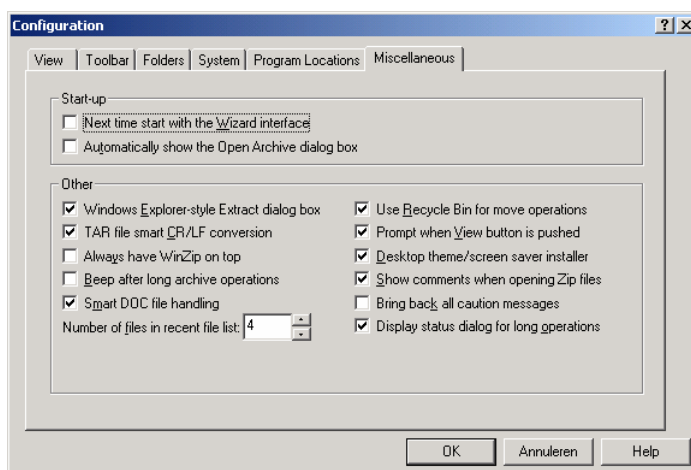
Configuration

?| X

View | Toolbar | Folders | System | Program Locations | Miscellaneous

Start-up

Next time start with the Wizard interface

Automatically show the Open Archive dialog box

Other

Windows Explorer-style Extract dialog box

TAR file smart CR/LF conversion

Always have WinZip on top

Beep after long archive operations

Smart DOC file handling

Number of files in recent file list: 4

Use Recycle Bin for move operations

Prompt when View button is pushed

Desktop theme/screen saver installer

Show comments when opening Zip files

Bring back all caution messages

Display status dialog for long operations

OK

Annuleren

Help